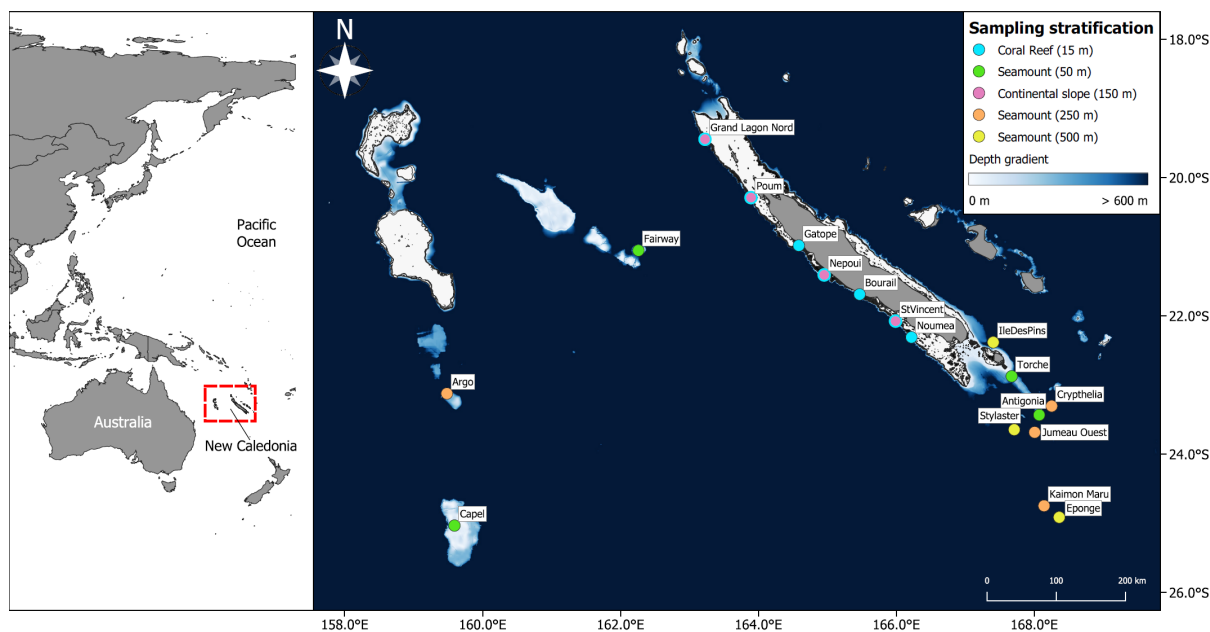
Pacific Ocean

Australia

New Caledonia

N

Sampling stratification
Coral Reef (15 m)
Seamount (50 m)
Continental slope (150 m)
Seamount (250 m)
Seamount (500 m)
Depth gradient
0 m
> 600 m

Grand Lagon Nord
Poum
Fairway
Gatope
Nepoui
Bourail
StVincent
Noumea
IleDesPins
Torche
Argo
Crypthelia
Antigonia
Stylaster
Jumeau Ouest
Kaimon Maru
Eponge
Capel

0
100
200 km

18.0°S
20.0°S
22.0°S
24.0°S
26.0°S

158.0°E
160.0°E
162.0°E
164.0°E
166.0°E
168.0°E